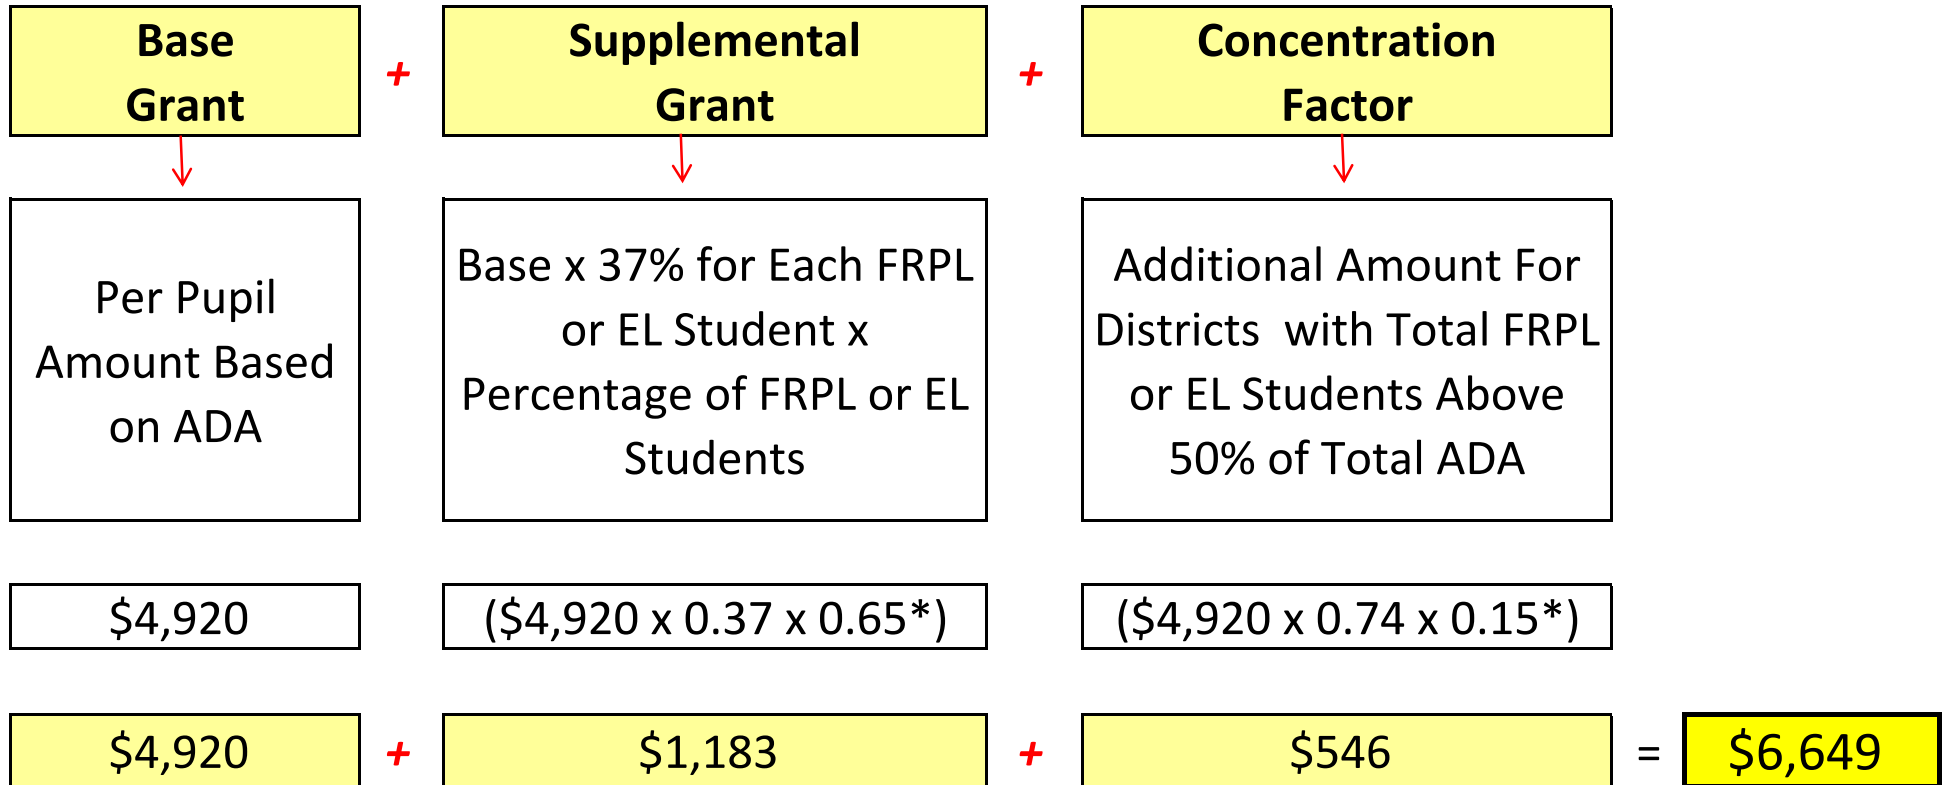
Base Grant + Supplemental Grant + Concentration Factor

Per Pupil Amount Based on ADA

Base x 37% for Each FRPL or EL Student x Percentage of FRPL or EL Students

Additional Amount For Districts with Total FRPL or EL Students Above 50% of Total ADA

$4,920

($4,920 x 0.37 x 0.65*)

($4,920 x 0.74 x 0.15*)

$4,920 + $1,183 + $546 = $6,649